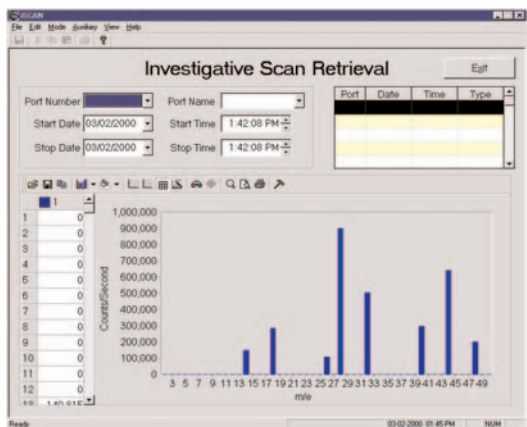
iSCAN

File Edit Mode Auxiliary View Help

Investigative Scan Retrieval

Exit

Port Number

Port Name

Start Date 03/02/2000

Start Time 1:42:08 PM

Stop Date 03/02/2000

Stop Time 1:42:08 PM

| Port | Date | Time | Type |
|---|---|---|---|
| | | | |

| | 1 |
|---|---|
| 1 | 0 |
| 2 | 0 |
| 3 | 0 |
| 4 | 0 |
| 5 | 0 |
| 6 | 0 |
| 7 | 0 |
| 8 | 0 |
| 9 | 0 |
| 10 | 0 |
| 11 | 0 |
| 12 | 0 |
| 13 | 140,915 |

1,000,000
900,000
800,000
700,000
600,000
500,000
400,000
300,000
200,000
100,000
0

Counts/Second

3 5 7 9 11 13 15 17 19 21 23 25 27 29 31 33 35 37 39 41 43 45 47 49

m/e

Ready

03-02-2000 01:45 PM

NUM